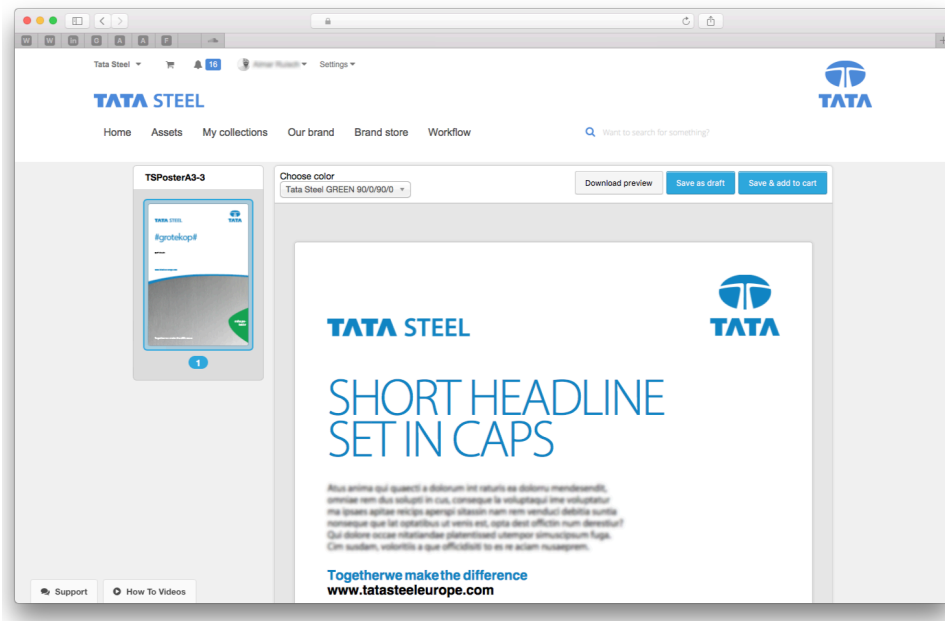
Tata Steel ▾ 16 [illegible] ▾ Settings ▾

TATA STEEL

TATA

Home Assets My collections Our brand Brand store Workflow

Want to search for something?

TSPosterA3-3

TATA STEEL

TATA

#grotekop#

1

Choose color

Tata Steel GREEN 90/0/90/0 ▾

Download preview

Save as draft

Save & add to cart

TATA STEEL

TATA

SHORT HEADLINE SET IN CAPS

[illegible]

Togetherwe make the difference

www.tatasteeleurope.com

Support

How To Videos